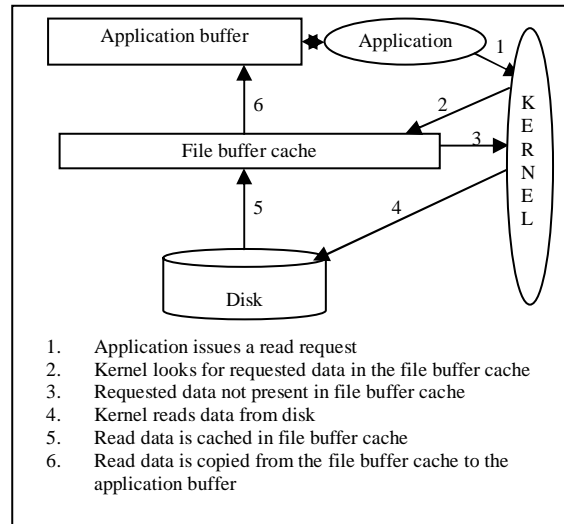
Application buffer

Application

1

K
E
R
N
E
L

2

6

File buffer cache

3

5

4

Disk

1. Application issues a read request
2. Kernel looks for requested data in the file buffer cache
3. Requested data not present in file buffer cache
4. Kernel reads data from disk
5. Read data is cached in file buffer cache
6. Read data is copied from the file buffer cache to the application buffer